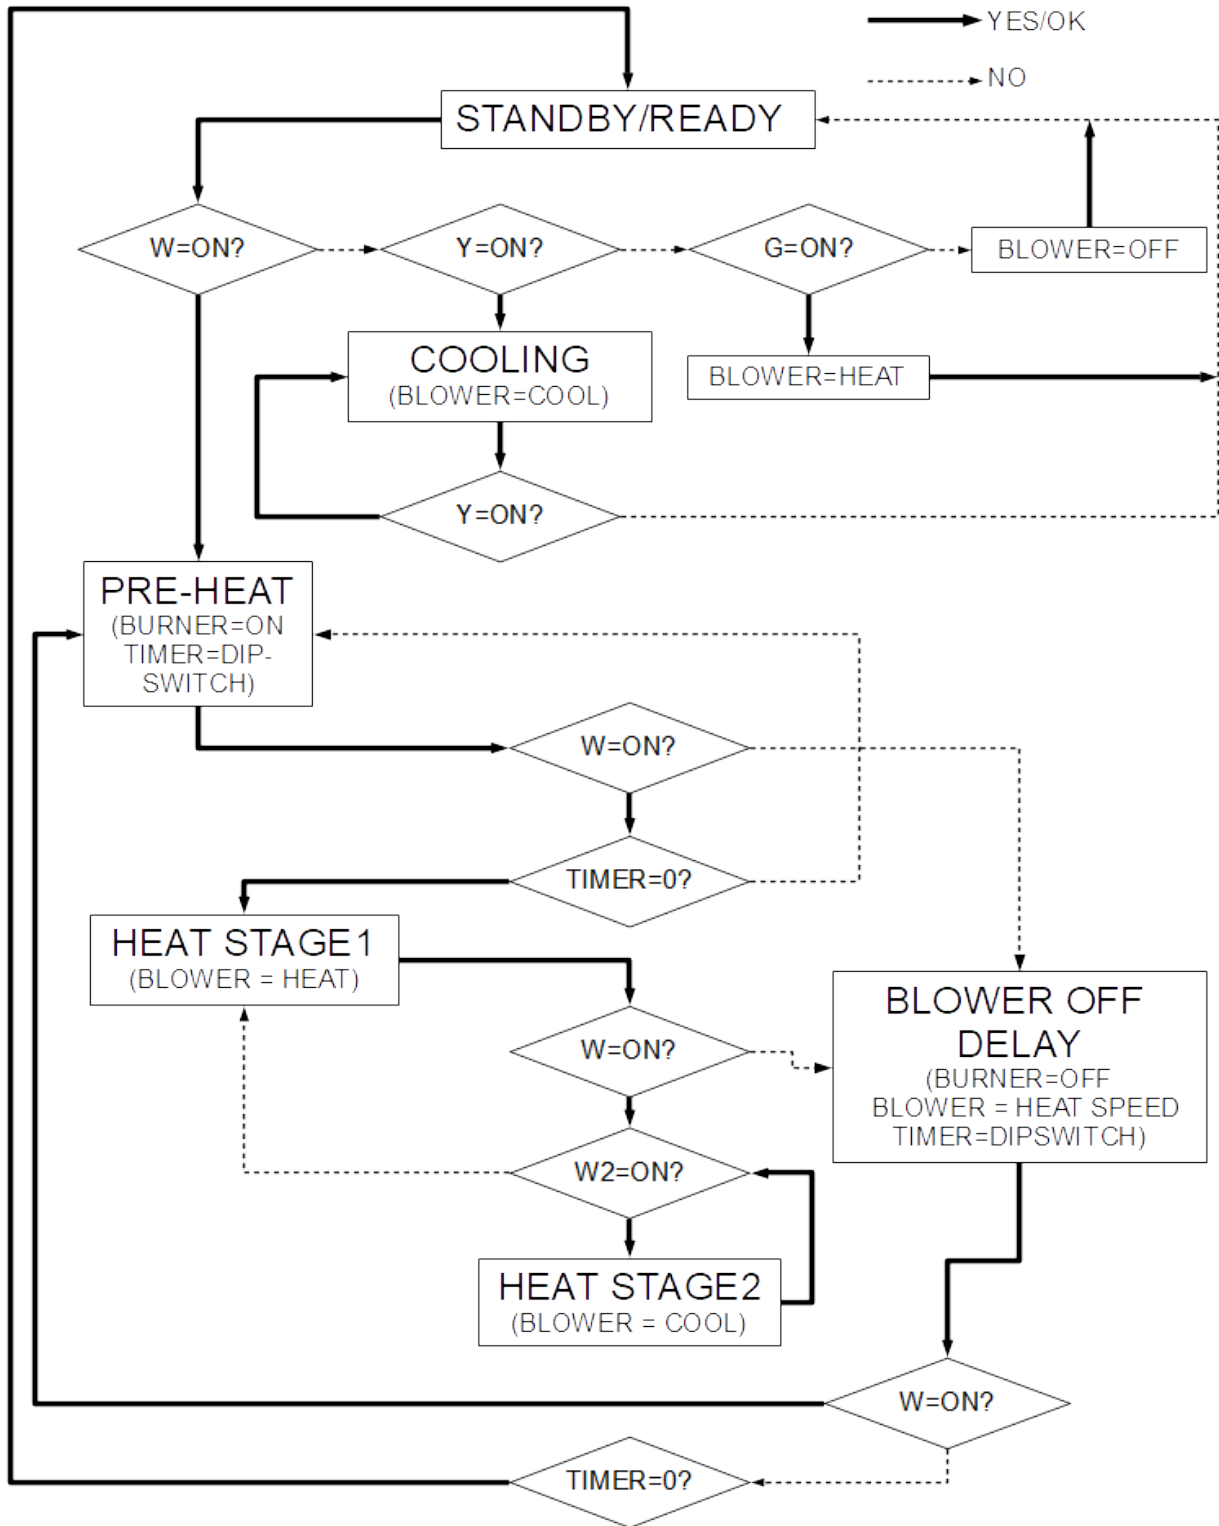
YES/OK

NO

STANDBY/READY

W=ON?

Y=ON?

G=ON?

BLOWER=OFF

COOLING
(BLOWER=COOL)

BLOWER=HEAT

Y=ON?

PRE-HEAT
(BURNER=ON
TIMER=DIP-SWITCH)

W=ON?

TIMER=0?

HEAT STAGE1
(BLOWER = HEAT)

W=ON?

BLOWER OFF DELAY
(BURNER=OFF
BLOWER = HEAT SPEED
TIMER=DIPSWITCH)

W2=ON?

HEAT STAGE2
(BLOWER = COOL)

W=ON?

TIMER=0?